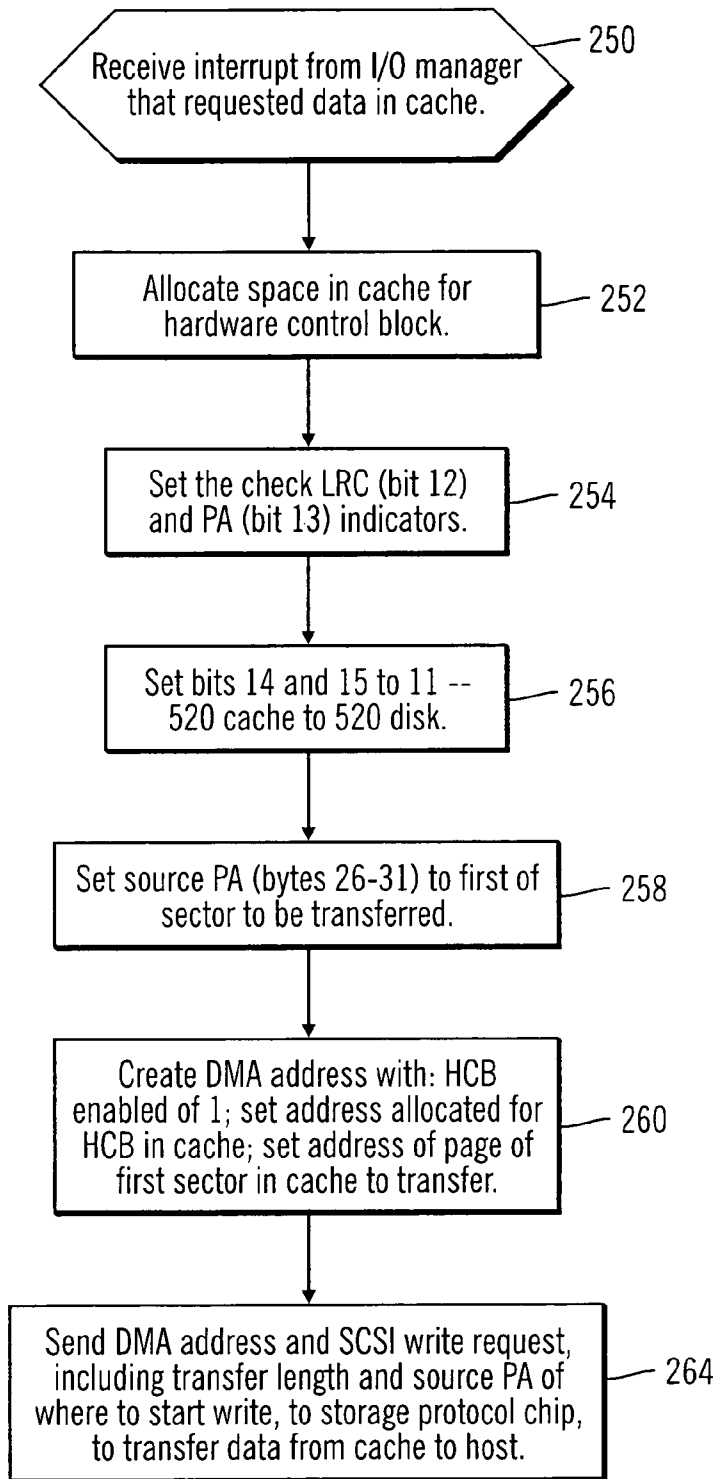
Receive interrupt from I/O manager that requested data in cache.

250

Allocate space in cache for hardware control block.

252

Set the check LRC (bit 12) and PA (bit 13) indicators.

254

Set bits 14 and 15 to 11 -- 520 cache to 520 disk.

256

Set source PA (bytes 26-31) to first of sector to be transferred.

258

Create DMA address with: HCB enabled of 1; set address allocated for HCB in cache; set address of page of first sector in cache to transfer.

260

Send DMA address and SCSI write request, including transfer length and source PA of where to start write, to storage protocol chip, to transfer data from cache to host.

264